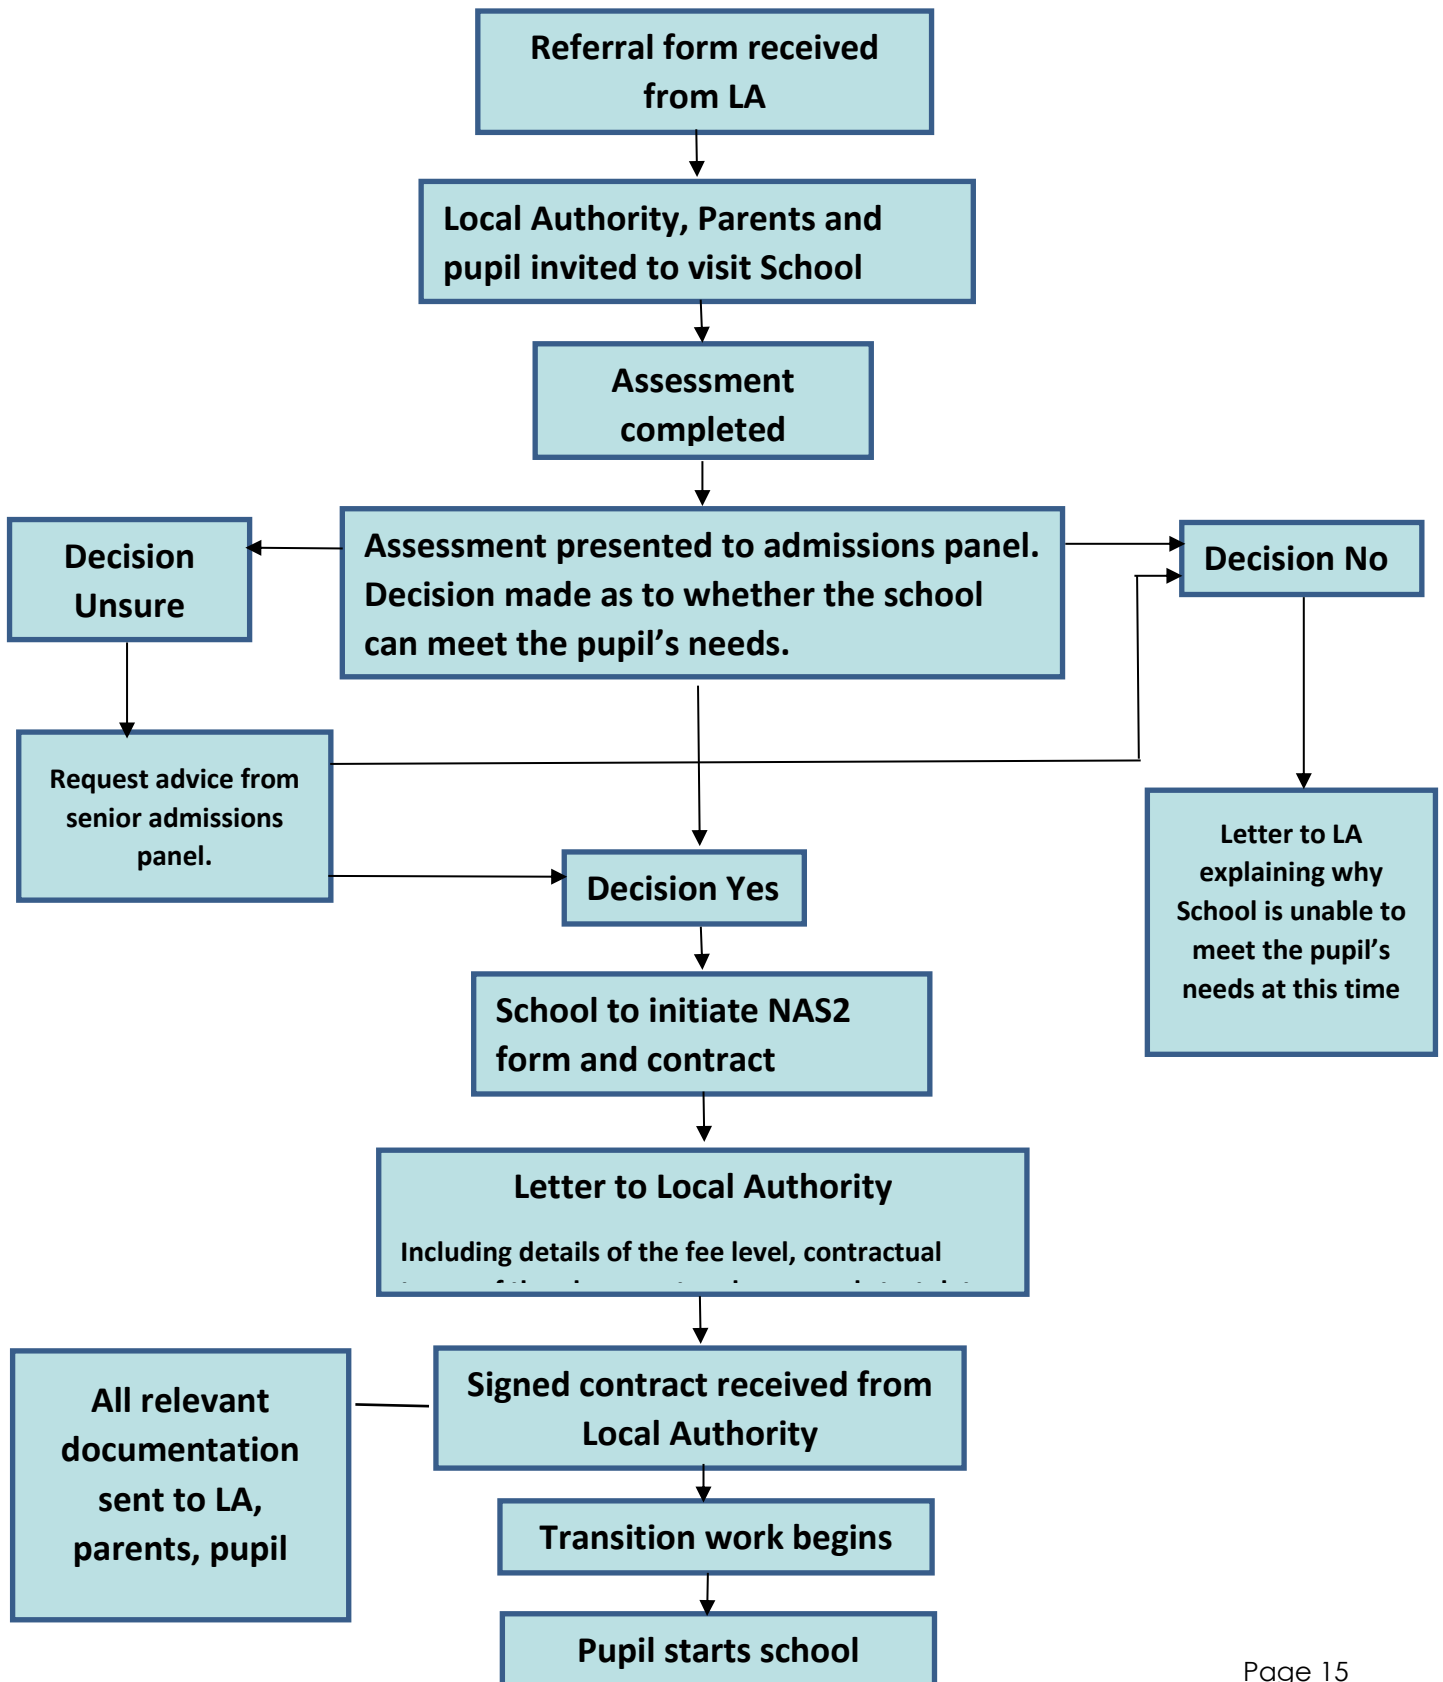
Referral form received from LA

Local Authority, Parents and pupil invited to visit School

Assessment completed

Decision Unsure

Assessment presented to admissions panel. Decision made as to whether the school can meet the pupil’s needs.

Decision No

Request advice from senior admissions panel.

Decision Yes

Letter to LA explaining why School is unable to meet the pupil’s needs at this time

School to initiate NAS2 form and contract

Letter to Local Authority

Including details of the fee level, contractual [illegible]

All relevant documentation sent to LA, parents, pupil

Signed contract received from Local Authority

Transition work begins

Pupil starts school

Page 15